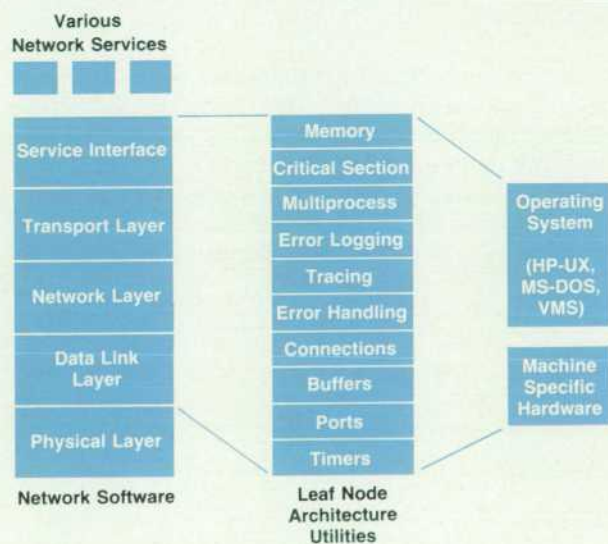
Various Network Services

Service Interface
Transport Layer
Network Layer
Data Link Layer
Physical Layer

Network Software

Memory
Critical Section
Multiprocess
Error Logging
Tracing
Error Handling
Connections
Buffers
Ports
Timers

Leaf Node Architecture Utilities

Operating System (HP-UX, MS-DOS, VMS)

Machine Specific Hardware